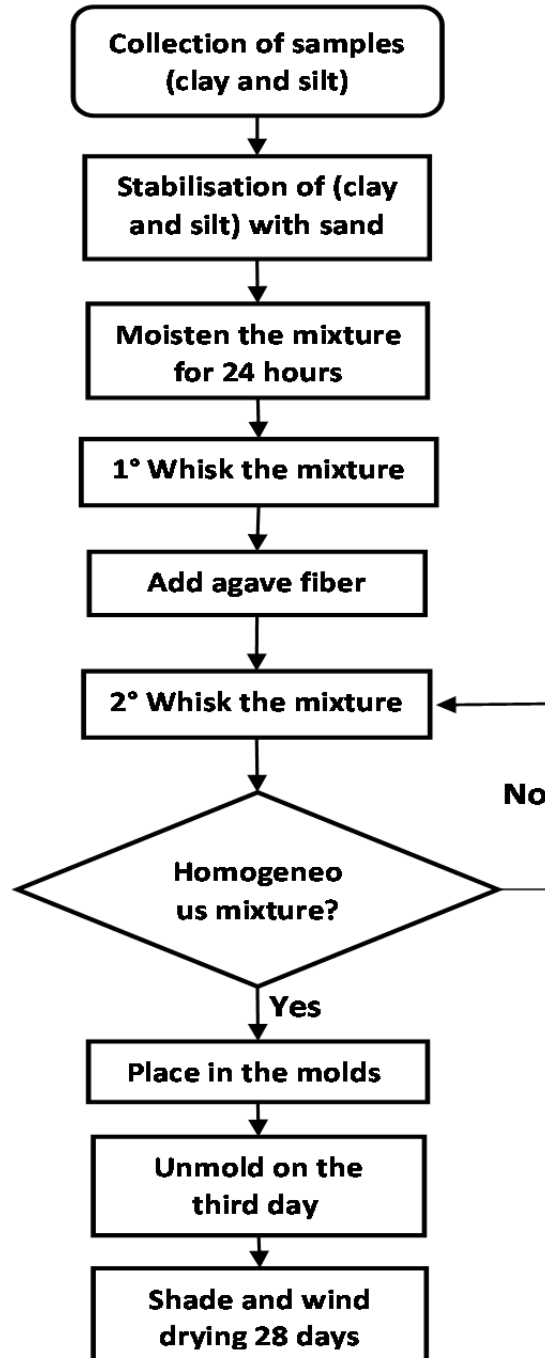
Collection of samples (clay and silt)

Stabilisation of (clay and silt) with sand

Moisten the mixture for 24 hours

1° Whisk the mixture

Add agave fiber

2° Whisk the mixture

No

Homogeneo us mixture?

Yes

Place in the molds

Unmold on the third day

Shade and wind drying 28 days